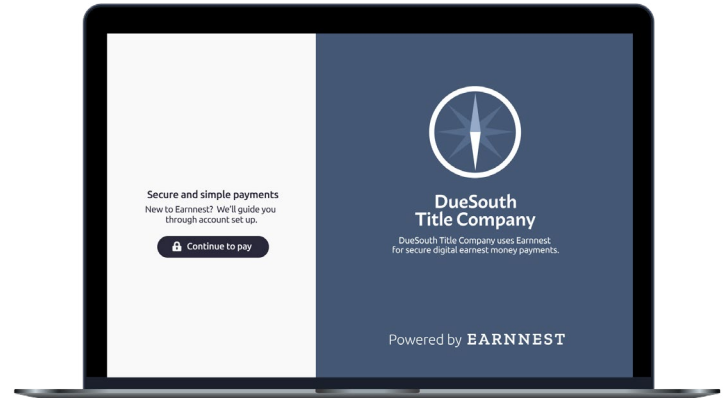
Secure and simple payments

New to Earnnest? We'll guide you through account set up.

Continue to pay

DueSouth Title Company

DueSouth Title Company uses Earnnest for secure digital earnest money payments.

Powered by EARNNEST